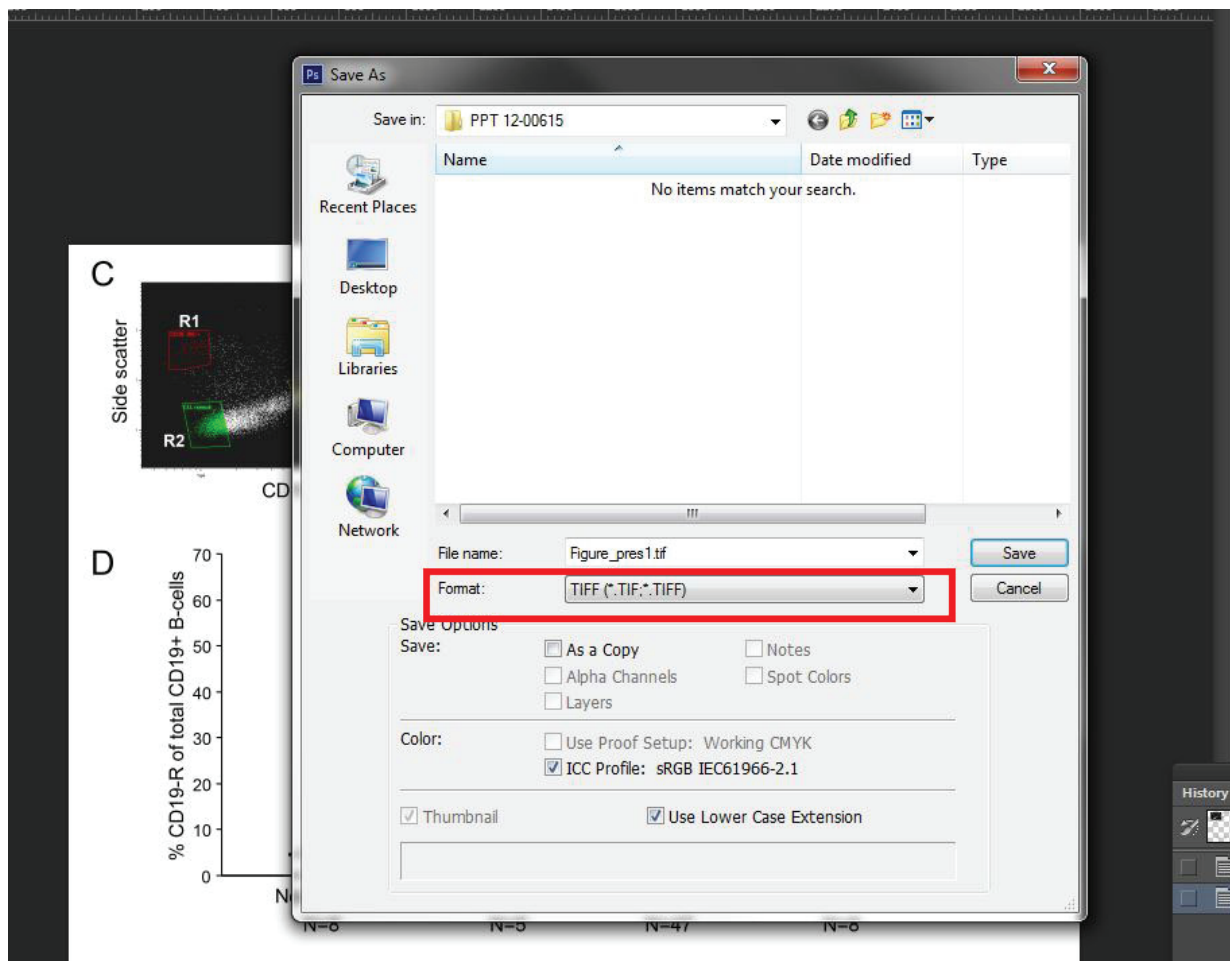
Save As

Save in: PPT 12-00615

Name
Date modified
Type
No items match your search.

Recent Places
Desktop
Libraries
Computer
Network

File name: Figure_pres1.tif
Format: TIFF (*.TIF;*.TIFF)
Save
Cancel

Save Options
Save:
As a Copy
Notes
Alpha Channels
Spot Colors
Layers

Color:
Use Proof Setup: Working CMYK
ICC Profile: sRGB IEC61966-2.1

Thumbnail
Use Lower Case Extension

C
R1
Side scatter
R2
CD

D
70
60
50
40
30
20
10
0
% CD19-R of total CD19+ B-cells
N=8
N=5
N=47
N=8

History